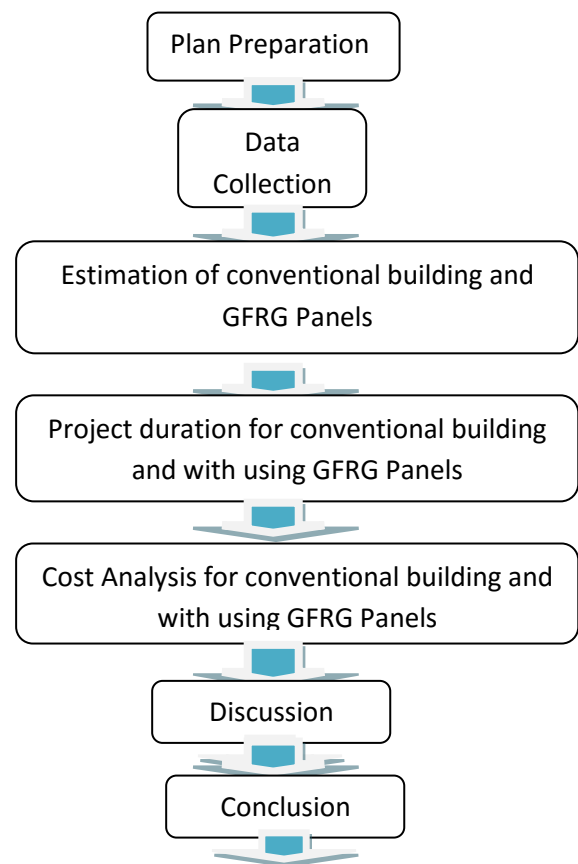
Plan Preparation

Data Collection

Estimation of conventional building and GFRG Panels

Project duration for conventional building and with using GFRG Panels

Cost Analysis for conventional building and with using GFRG Panels

Discussion

Conclusion